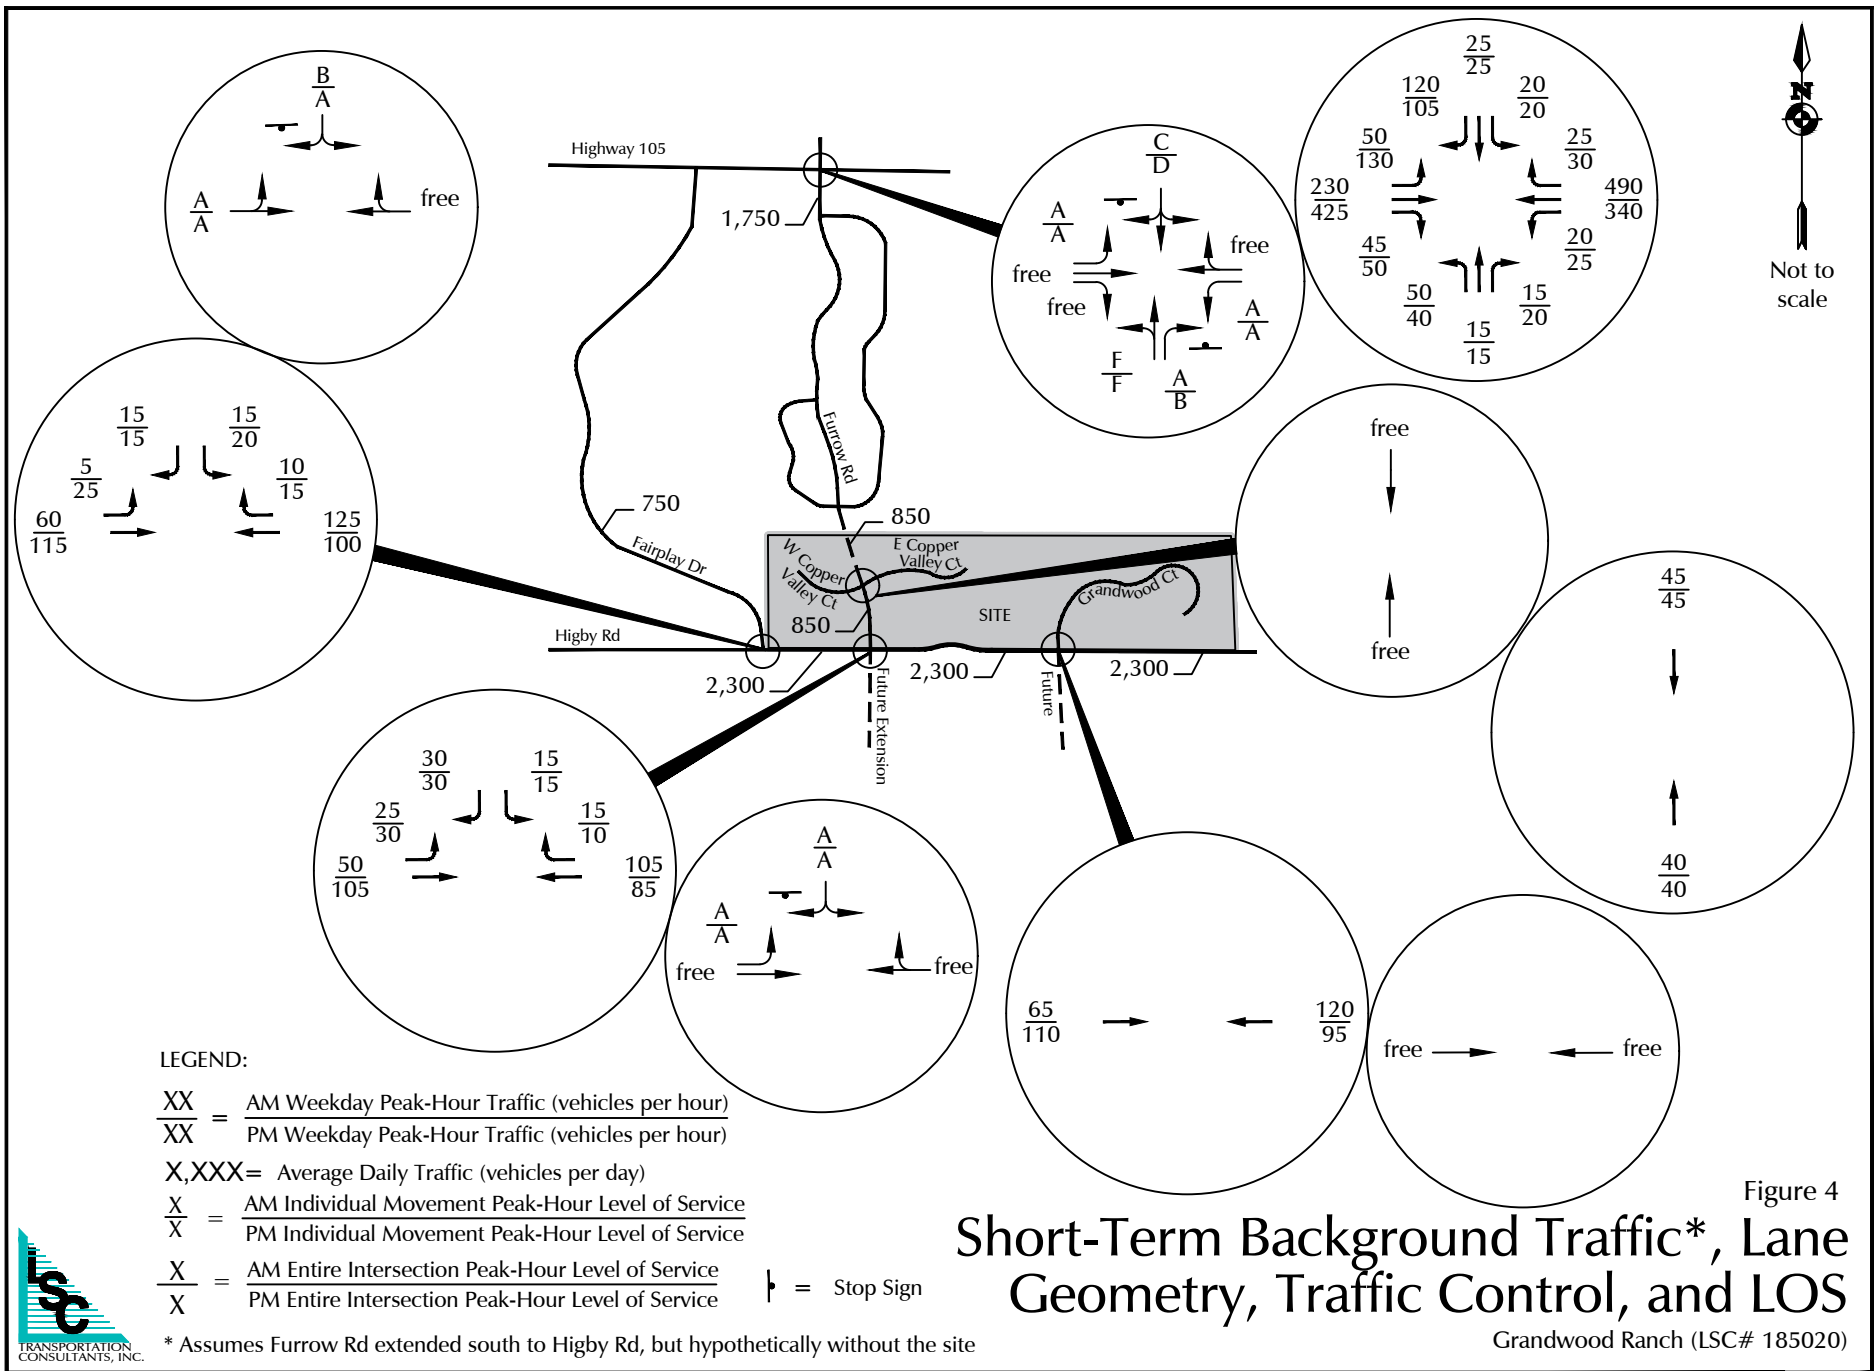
$\frac{B}{A}$

$\frac{A}{A}$

free

Highway 105

1,750

$\frac{C}{D}$

$\frac{A}{A}$

free

free

free

$\frac{A}{A}$

$\frac{F}{F}$

$\frac{A}{B}$

$\frac{25}{25}$

$\frac{120}{105}$

$\frac{20}{20}$

$\frac{50}{130}$

$\frac{25}{30}$

$\frac{230}{425}$

$\frac{490}{340}$

$\frac{45}{50}$

$\frac{20}{25}$

$\frac{50}{40}$

$\frac{15}{20}$

$\frac{15}{15}$

N

Not to scale

$\frac{15}{15}$

$\frac{15}{20}$

$\frac{5}{25}$

$\frac{10}{15}$

$\frac{60}{115}$

$\frac{125}{100}$

Furrow Rd

750

Fairplay Dr

850

W Copper Valley Ct

E Copper Valley Ct

Grandwood Ct

SITE

850

Higby Rd

2,300

2,300

2,300

Future Extension

Future

free

free

$\frac{45}{45}$

$\frac{40}{40}$

$\frac{30}{30}$

$\frac{15}{15}$

$\frac{25}{30}$

$\frac{15}{10}$

$\frac{50}{105}$

$\frac{105}{85}$

$\frac{A}{A}$

$\frac{A}{A}$

free

free

$\frac{65}{110}$

$\frac{120}{95}$

free

free

LEGEND:

$\frac{XX}{XX}$ = $\frac{\text{AM Weekday Peak-Hour Traffic (vehicles per hour)}}{\text{PM Weekday Peak-Hour Traffic (vehicles per hour)}}$

X,XXX= Average Daily Traffic (vehicles per day)

$\frac{X}{X}$ = $\frac{\text{AM Individual Movement Peak-Hour Level of Service}}{\text{PM Individual Movement Peak-Hour Level of Service}}$

$\frac{X}{X}$ = $\frac{\text{AM Entire Intersection Peak-Hour Level of Service}}{\text{PM Entire Intersection Peak-Hour Level of Service}}$

= Stop Sign

* Assumes Furrow Rd extended south to Higby Rd, but hypothetically without the site

LSC TRANSPORTATION CONSULTANTS, INC.

Figure 4

Short-Term Background Traffic*, Lane Geometry, Traffic Control, and LOS

Grandwood Ranch (LSC# 185020)